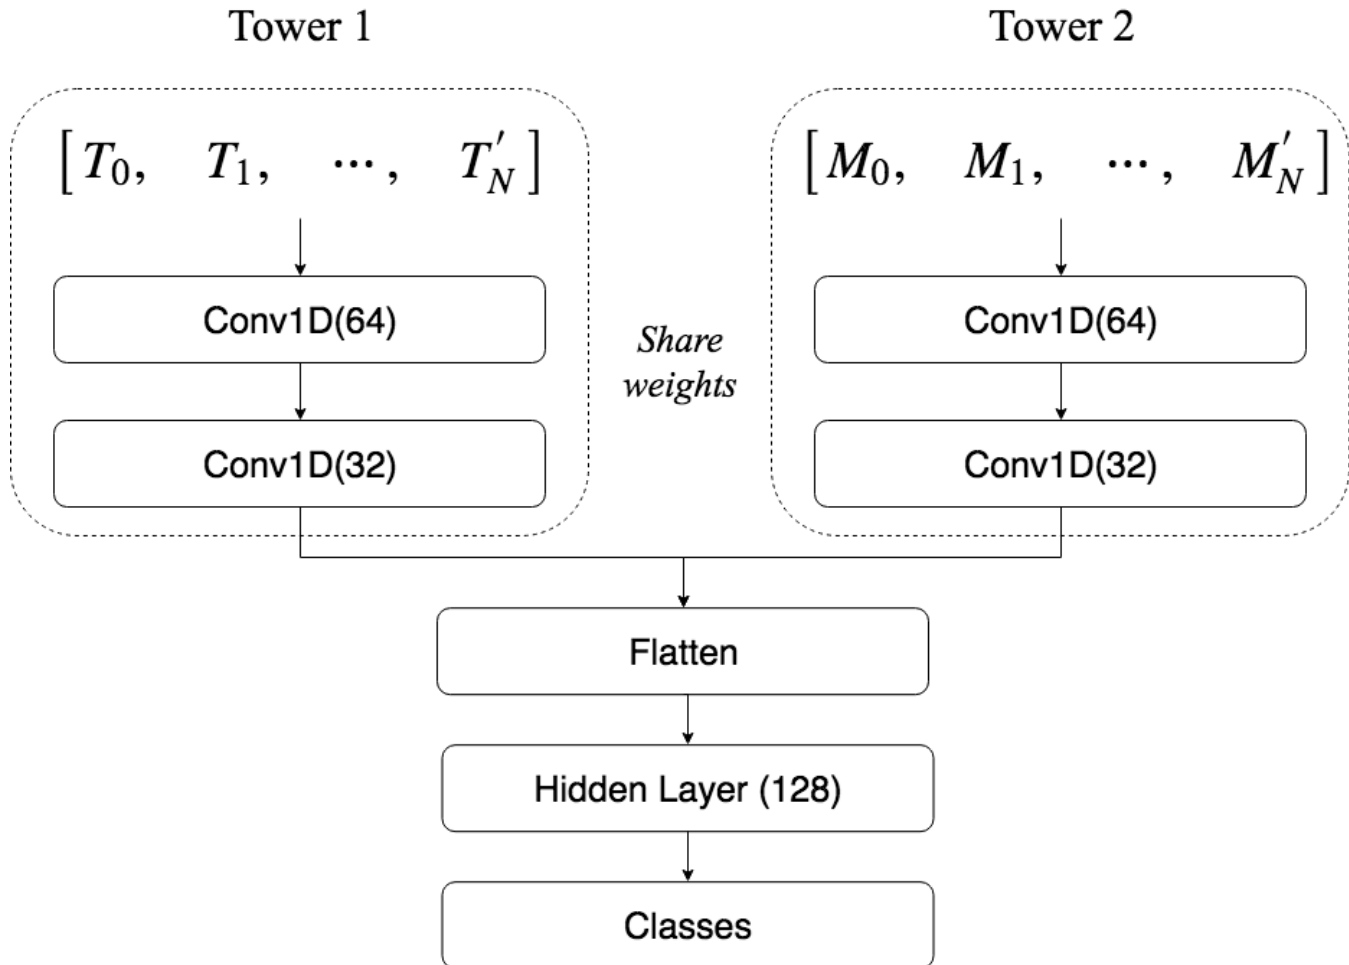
Tower 1

Tower 2

$\left[T_0, \quad T_1, \quad \cdots, \quad T_N'\right]$

Conv1D(64)

Conv1D(32)

Share weights

$\left[M_0, \quad M_1, \quad \cdots, \quad M_N'\right]$

Conv1D(64)

Conv1D(32)

Flatten

Hidden Layer (128)

Classes